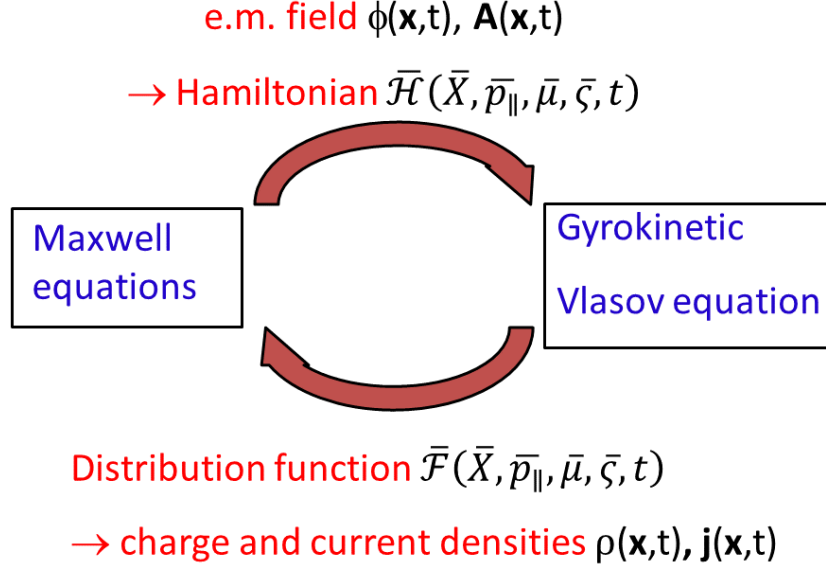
e.m. field $\phi(\mathbf{x},t)$, $\mathbf{A}(\mathbf{x},t)$

$\rightarrow$ Hamiltonian $\bar{\mathcal{H}}(\bar{X}, \bar{p_{\parallel}}, \bar{\mu}, \bar{\varsigma}, t)$

Maxwell equations

Gyrokinetic Vlasov equation

Distribution function $\bar{\mathcal{F}}(\bar{X}, \bar{p_{\parallel}}, \bar{\mu}, \bar{\varsigma}, t)$

$\rightarrow$ charge and current densities $\rho(\mathbf{x},t)$, $\mathbf{j}(\mathbf{x},t)$